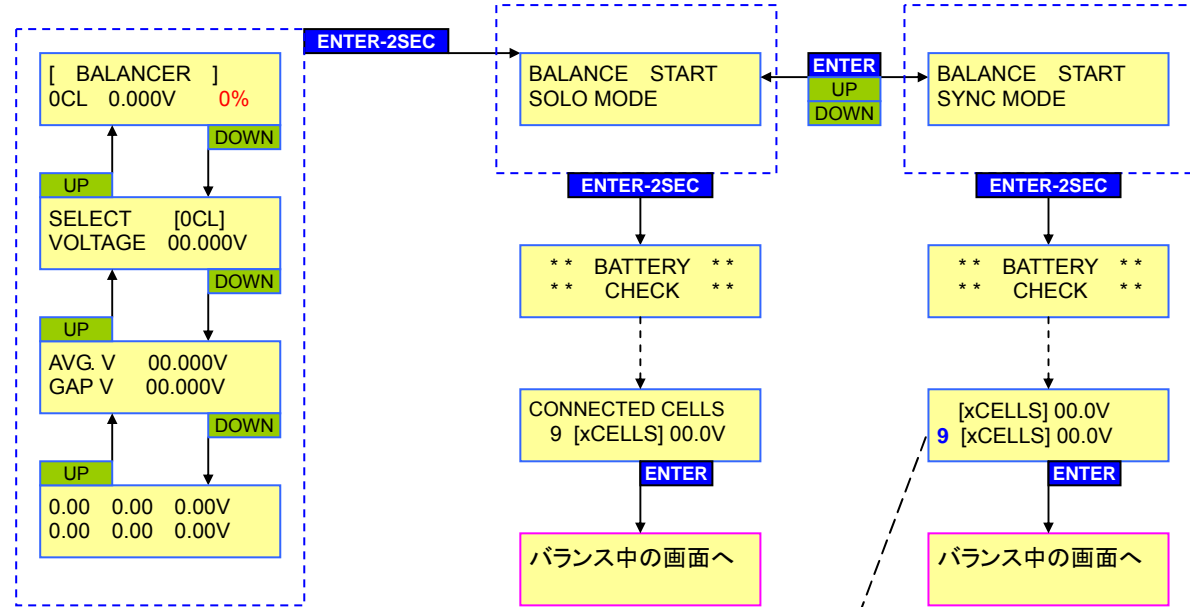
[ BALANCER ]
0CL 0.000V 0%

DOWN

UP

SELECT [0CL]
VOLTAGE 00.000V

DOWN

UP

AVG. V 00.000V
GAP V 00.000V

DOWN

UP

0.00 0.00 0.00V
0.00 0.00 0.00V

ENTER-2SEC

BALANCE START
SOLO MODE

ENTER
UP
DOWN

BALANCE START
SYNC MODE

ENTER-2SEC

** BATTERY **
** CHECK **

CONNECTED CELLS
9 [xCELLS] 00.0V

ENTER

バランス中の画面へ

ENTER-2SEC

** BATTERY **
** CHECK **

[xCELLS] 00.0V
9 [xCELLS] 00.0V

ENTER

バランス中の画面へ